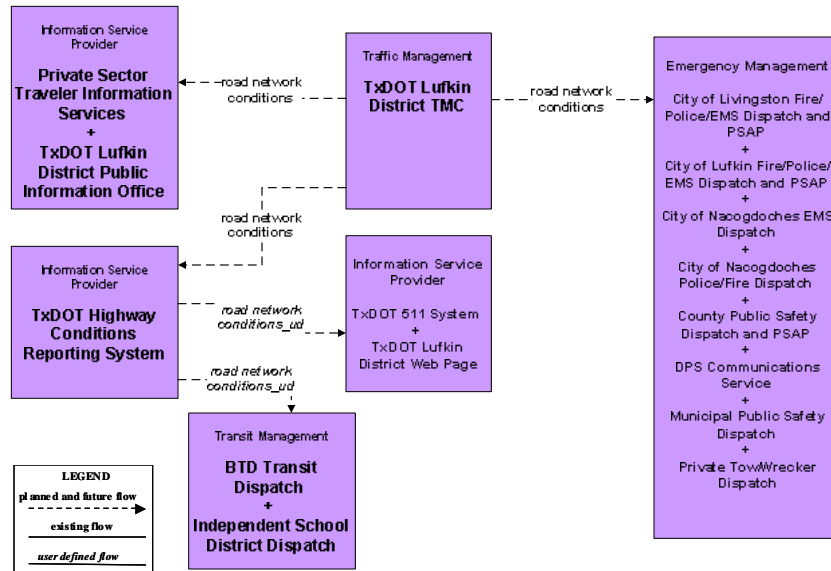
Information Service Provider

Private Sector Traveler Information Services
+
TxDOT Lufkin District Public Information Office

road network conditions

Traffic Management

TxDOT Lufkin District TMC

road network conditions

Emergency Management

City of Livingston Fire/ Police/EMS Dispatch and PSAP
+
City of Lufkin Fire/Police/ EMS Dispatch and PSAP
+
City of Nacogdoches EMS Dispatch
+
City of Nacogdoches Police/Fire Dispatch
+
County Public Safety Dispatch and PSAP
+
DPS Communications Service
+
Municipal Public Safety Dispatch
+
Private Tow/Wrecker Dispatch

road network conditions

Information Service Provider

TxDOT Highway Conditions Reporting System

road network conditions_ud

Information Service Provider

TxDOT 511 System
+
TxDOT Lufkin District Web Page

road network conditions_ud

Transit Management

BTD Transit Dispatch
+
Independent School District Dispatch

LEGEND
planned and future flow
existing flow
user defined flow